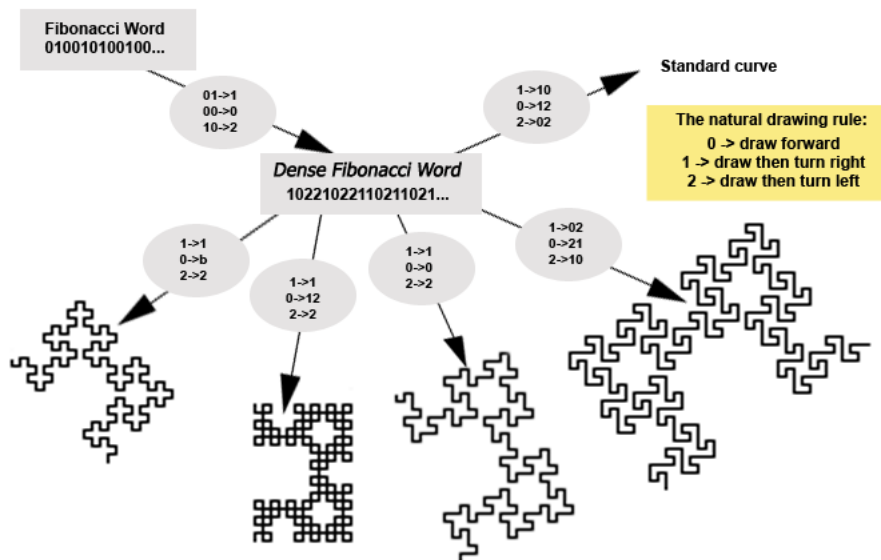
Fibonacci Word
010010100100...

01->1
00->0
10->2

1->10
0->12
2->02

Standard curve

The natural drawing rule:
0 -> draw forward
1 -> draw then turn right
2 -> draw then turn left

Dense Fibonacci Word
10221022110211021...

1->1
0->b
2->2

1->1
0->12
2->2

1->1
0->0
2->2

1->02
0->21
2->10